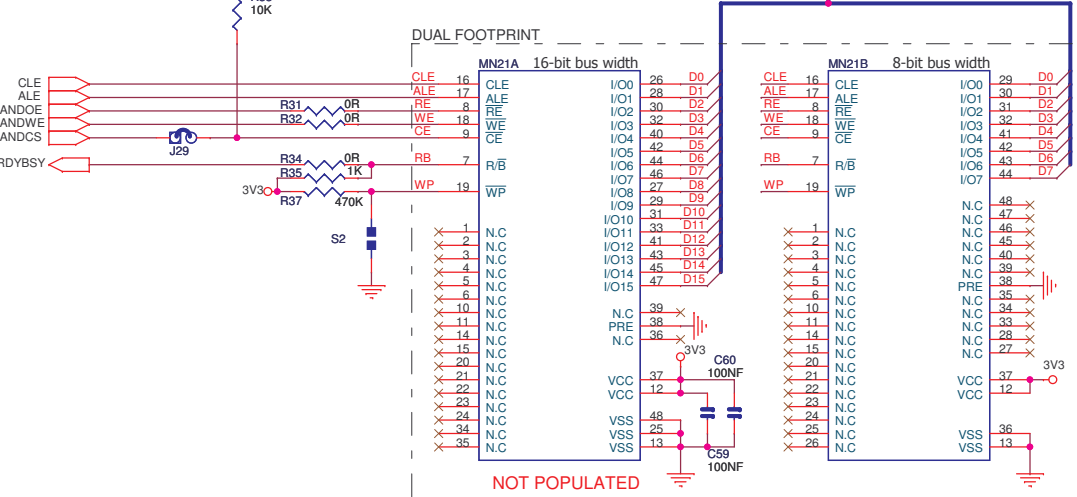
10K

DUAL FOOTPRINT

CLE
ALE
ANDOE
ANDWE
ANDCS
RDYBSY

R31 0R
R32 0R
J29
R34 0R
R35 1K
3V3
R37 470K
S2

CLE 16
ALE 17
RE 8
WE 18
CE 9
RB 7
WP 19

MN21A 16-bit bus width
CLE
ALE
$\overline{RE}$
$\overline{WE}$
$\overline{CE}$
R/$\overline{B}$
$\overline{WP}$

1 N.C
2 N.C
3 N.C
4 N.C
5 N.C
6 N.C
10 N.C
11 N.C
14 N.C
15 N.C
20 N.C
21 N.C
22 N.C
23 N.C
24 N.C
34 N.C
35 N.C

I/O0 26 D0
I/O1 28 D1
I/O2 30 D2
I/O3 32 D3
I/O4 40 D4
I/O5 42 D5
I/O6 44 D6
I/O7 46 D7
I/O8 27 D8
I/O9 29 D9
I/O10 31 D10
I/O11 33 D11
I/O12 41 D12
I/O13 43 D13
I/O14 45 D14
I/O15 47 D15
N.C 39
PRE 38
N.C 36
VCC 37
VCC 12
VSS 48
VSS 25
VSS 13

3V3
C60 100NF
C59 100NF

NOT POPULATED

CLE 16
ALE 17
RE 8
WE 18
CE 9
RB 7
WP 19

MN21B 8-bit bus width
CLE
ALE
$\overline{RE}$
$\overline{WE}$
$\overline{CE}$
R/$\overline{B}$
$\overline{WP}$

1 N.C
2 N.C
3 N.C
4 N.C
5 N.C
6 N.C
10 N.C
11 N.C
14 N.C
15 N.C
20 N.C
21 N.C
22 N.C
23 N.C
24 N.C
25 N.C
26 N.C

I/O0 29 D0
I/O1 30 D1
I/O2 31 D2
I/O3 32 D3
I/O4 41 D4
I/O5 42 D5
I/O6 43 D6
I/O7 44 D7
N.C 48
N.C 47
N.C 46
N.C 45
N.C 40
N.C 39
PRE 38
N.C 35
N.C 34
N.C 33
N.C 28
N.C 27
VCC 37
VCC 12
VSS 36
VSS 13

3V3